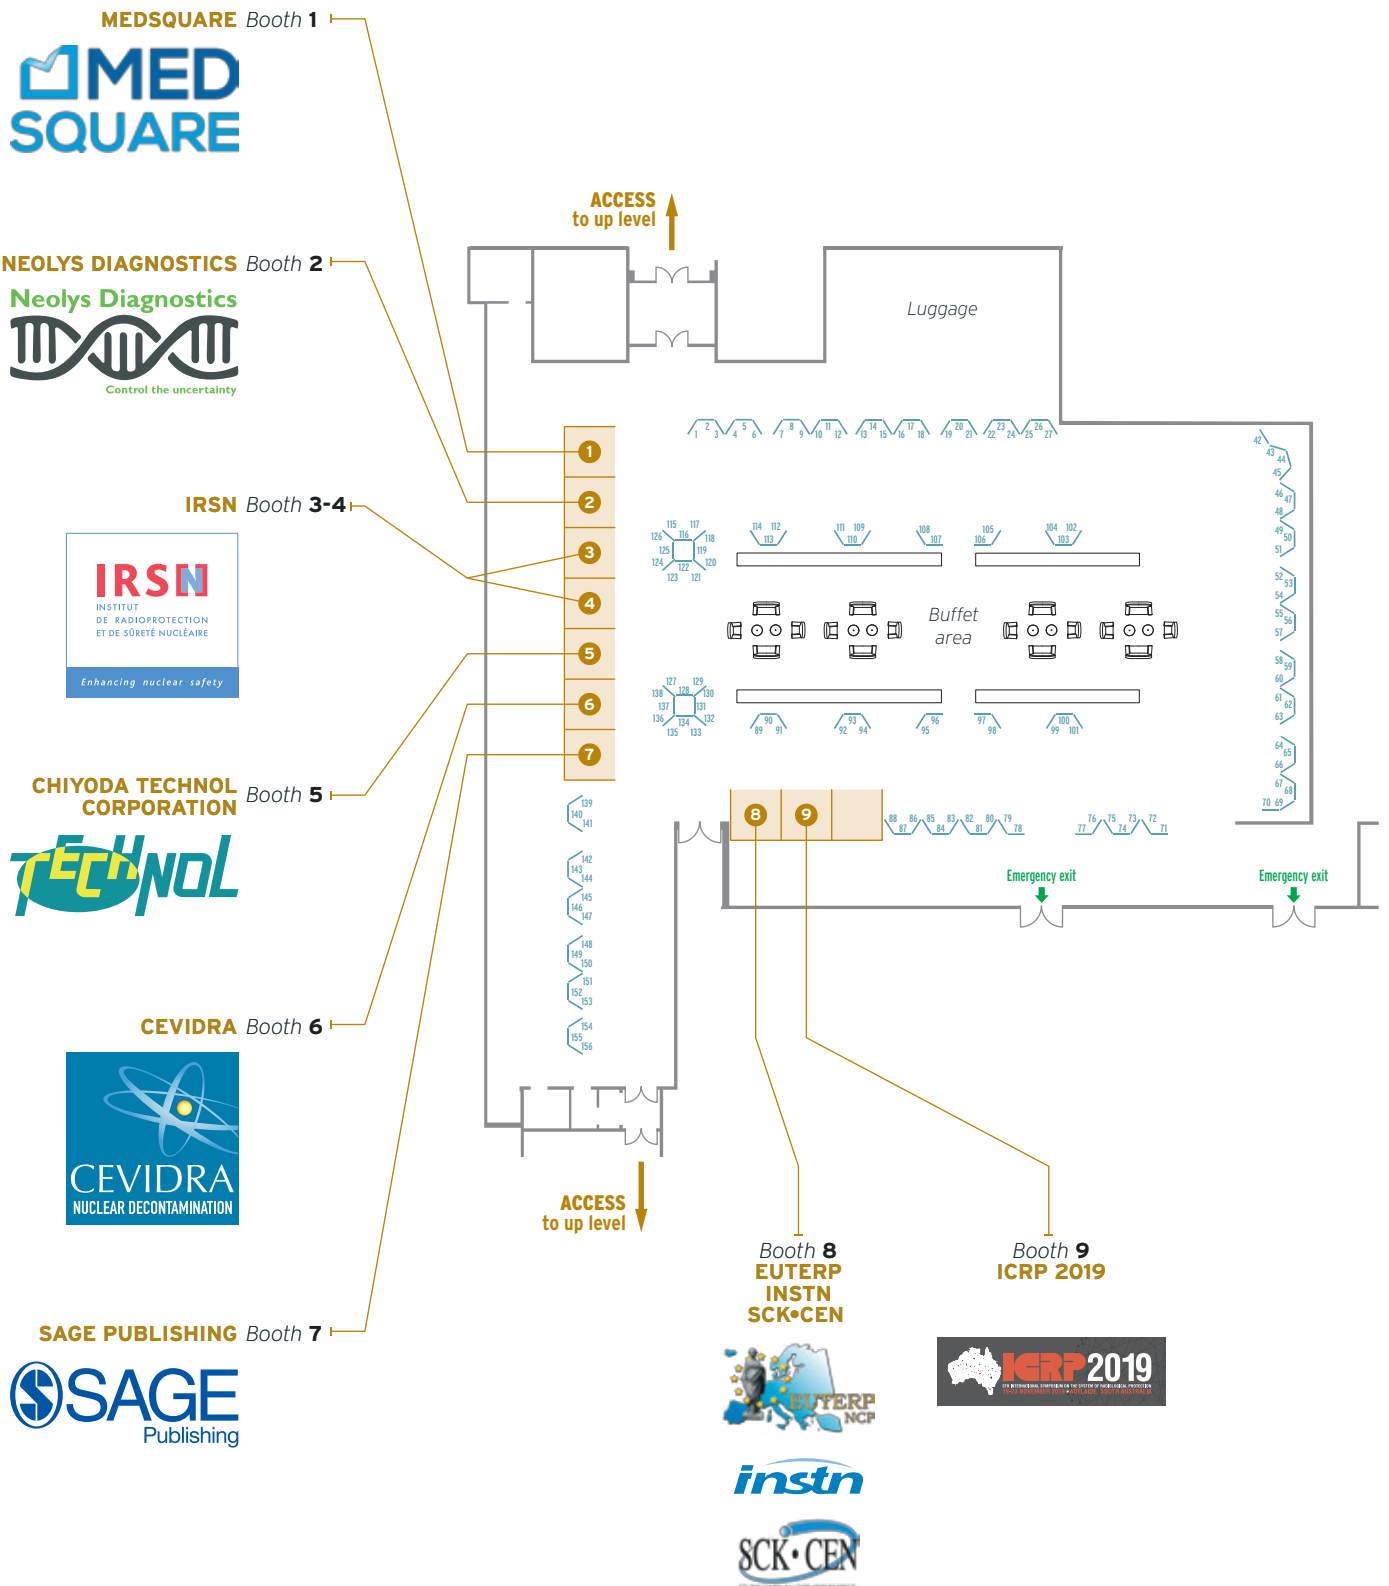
MEDSQUARE Booth 1

MED SQUARE

NEOLYS DIAGNOSTICS Booth 2

Neolys Diagnostics

Control the uncertainty

IRSN Booth 3-4

IRSN
INSTITUT DE RADIOPROTECTION ET DE SÛRETÉ NUCLÉAIRE
Enhancing nuclear safety

CHIYODA TECHNOL CORPORATION Booth 5

TECHNOL

CEVIDRA Booth 6

CEVIDRA
NUCLEAR DECONTAMINATION

SAGE PUBLISHING Booth 7

SAGE Publishing

ACCESS to up level

Luggage

1
2
3
4
5
6
7

Buffet area

8
9

Emergency exit

Emergency exit

ACCESS to up level

Booth 8
EUTERP
INSTN
SCK•CEN

EUTERP NCP

instn

SCK•CEN

Booth 9
ICRP 2019

ICRP2019